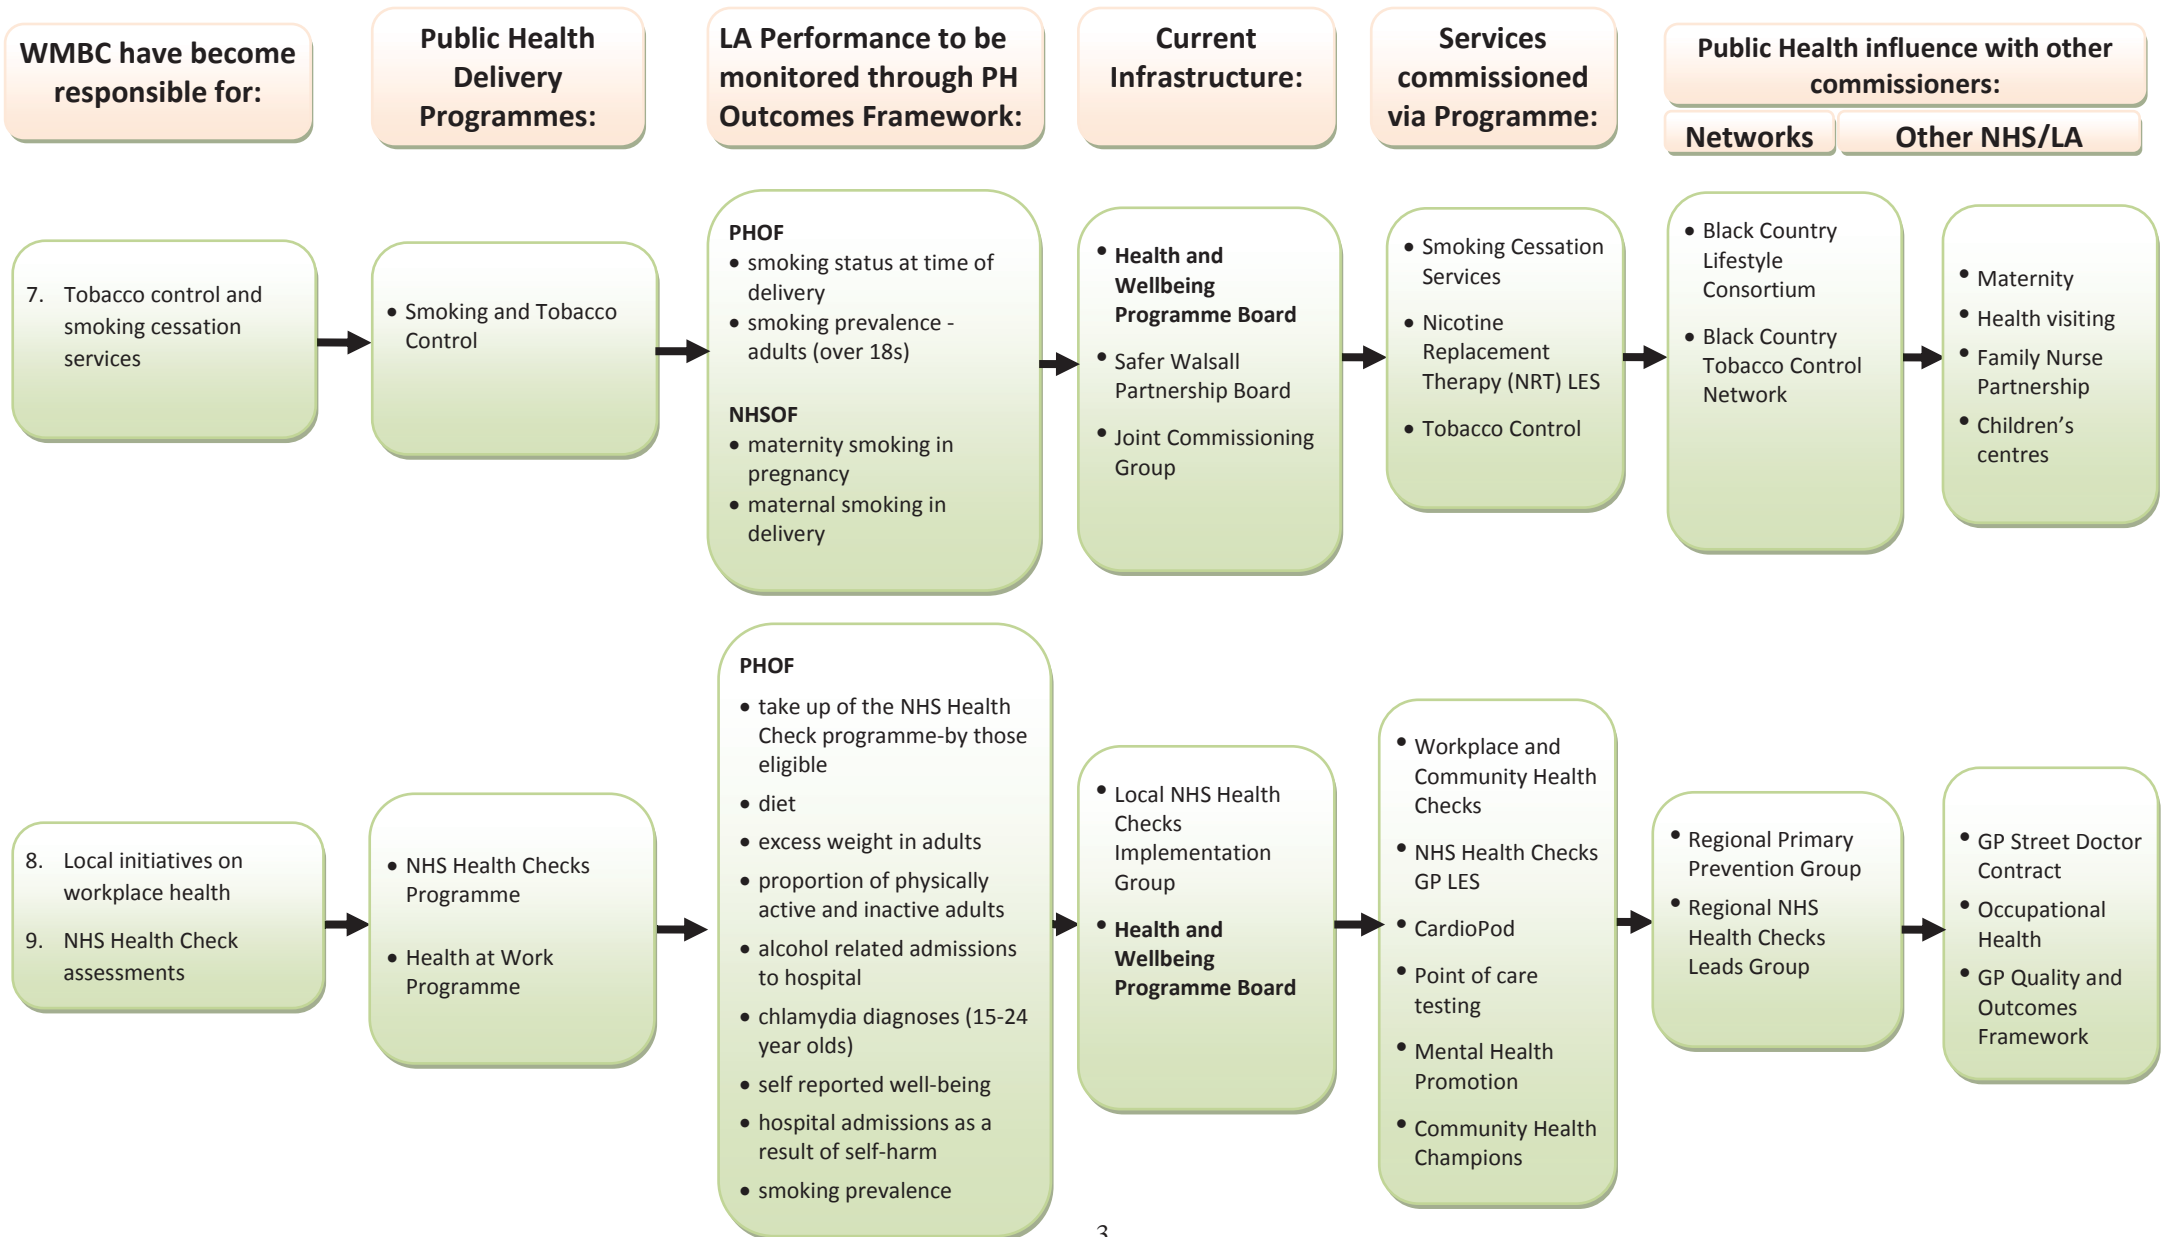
WMBC have become responsible for:

Public Health Delivery Programmes:

LA Performance to be monitored through PH Outcomes Framework:

Current Infrastructure:

Services commissioned via Programme:

Public Health influence with other commissioners:

Networks

Other NHS/LA

7. Tobacco control and smoking cessation services

• Smoking and Tobacco Control

PHOF
• smoking status at time of delivery
• smoking prevalence - adults (over 18s)

NHSOF
• maternity smoking in pregnancy
• maternal smoking in delivery

• Health and Wellbeing Programme Board
• Safer Walsall Partnership Board
• Joint Commissioning Group

• Smoking Cessation Services
• Nicotine Replacement Therapy (NRT) LES
• Tobacco Control

• Black Country Lifestyle Consortium
• Black Country Tobacco Control Network

• Maternity
• Health visiting
• Family Nurse Partnership
• Children's centres

8. Local initiatives on workplace health
9. NHS Health Check assessments

• NHS Health Checks Programme
• Health at Work Programme

PHOF
• take up of the NHS Health Check programme-by those eligible
• diet
• excess weight in adults
• proportion of physically active and inactive adults
• alcohol related admissions to hospital
• chlamydia diagnoses (15-24 year olds)
• self reported well-being
• hospital admissions as a result of self-harm
• smoking prevalence

• Local NHS Health Checks Implementation Group
• Health and Wellbeing Programme Board

• Workplace and Community Health Checks
• NHS Health Checks GP LES
• CardioPod
• Point of care testing
• Mental Health Promotion
• Community Health Champions

• Regional Primary Prevention Group
• Regional NHS Health Checks Leads Group

• GP Street Doctor Contract
• Occupational Health
• GP Quality and Outcomes Framework

3